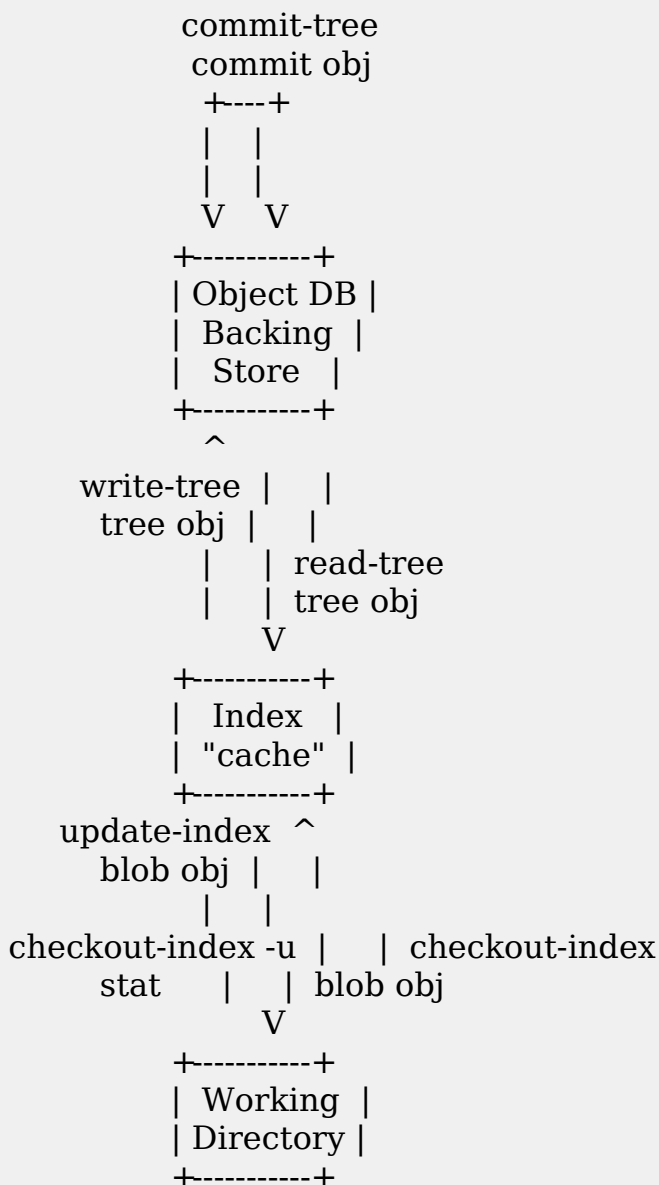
commit-tree
commit obj
+----+
|    |
|    |
V    V
+-----------+
| Object DB |
|  Backing  |
|   Store   |
+-----------+
^
write-tree  |     |
tree obj  |     |
|     |  read-tree
|     |  tree obj
V
+-----------+
|   Index   |
|  "cache"  |
+-----------+
update-index  ^
blob obj  |     |
|     |
checkout-index -u  |     |  checkout-index
stat      |     |  blob obj
V
+-----------+
|  Working  |
| Directory |
+-----------+